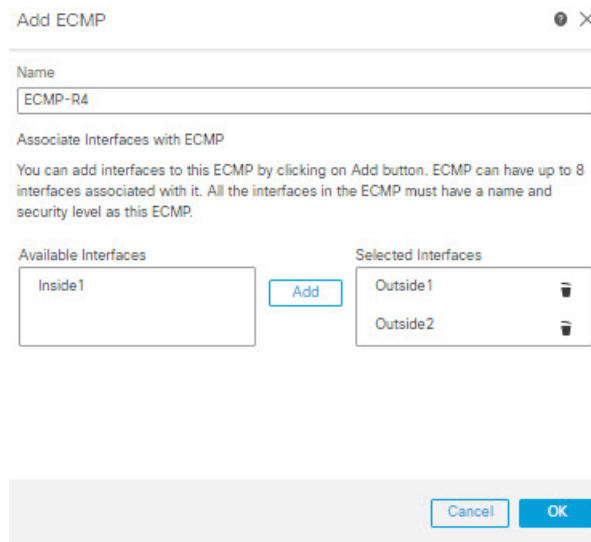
Add ECMP

Name

ECMP-R4

Associate Interfaces with ECMP

You can add interfaces to this ECMP by clicking on Add button. ECMP can have up to 8 interfaces associated with it. All the interfaces in the ECMP must have a name and security level as this ECMP.

Available Interfaces

Inside1

Add

Selected Interfaces

Outside1

Outside2

Cancel

OK